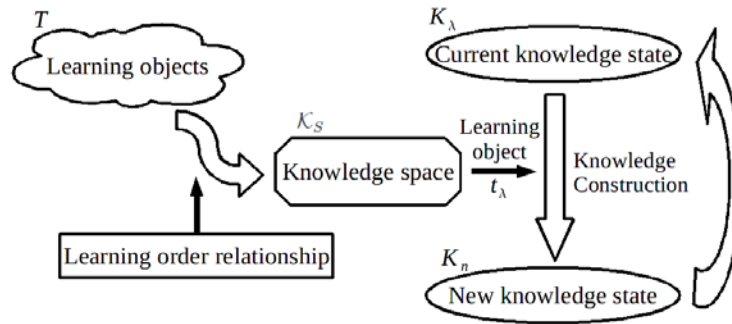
$T$

Learning objects

Learning order relationship

$\mathcal{K}_S$

Knowledge space

Learning object $t_\lambda$

$K_\lambda$

Current knowledge state

Knowledge Construction

$K_n$

New knowledge state